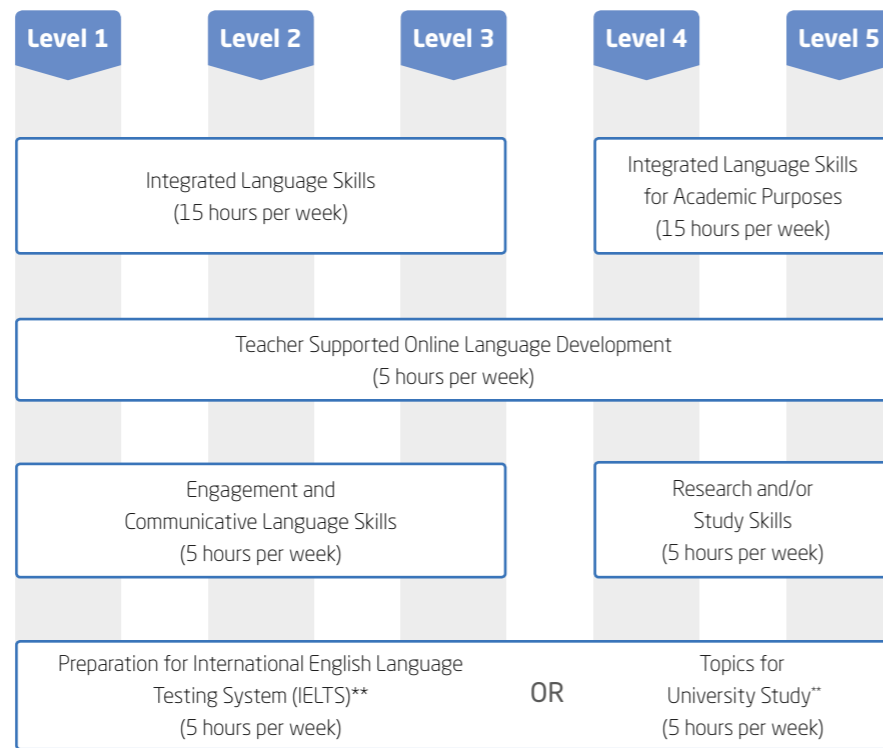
Level 1

Level 2

Level 3

Level 4

Level 5

Integrated Language Skills
(15 hours per week)

Integrated Language Skills for Academic Purposes
(15 hours per week)

Teacher Supported Online Language Development
(5 hours per week)

Engagement and Communicative Language Skills
(5 hours per week)

Research and/or Study Skills
(5 hours per week)

Preparation for International English Language Testing System (IELTS)**
(5 hours per week)

OR

Topics for University Study**
(5 hours per week)